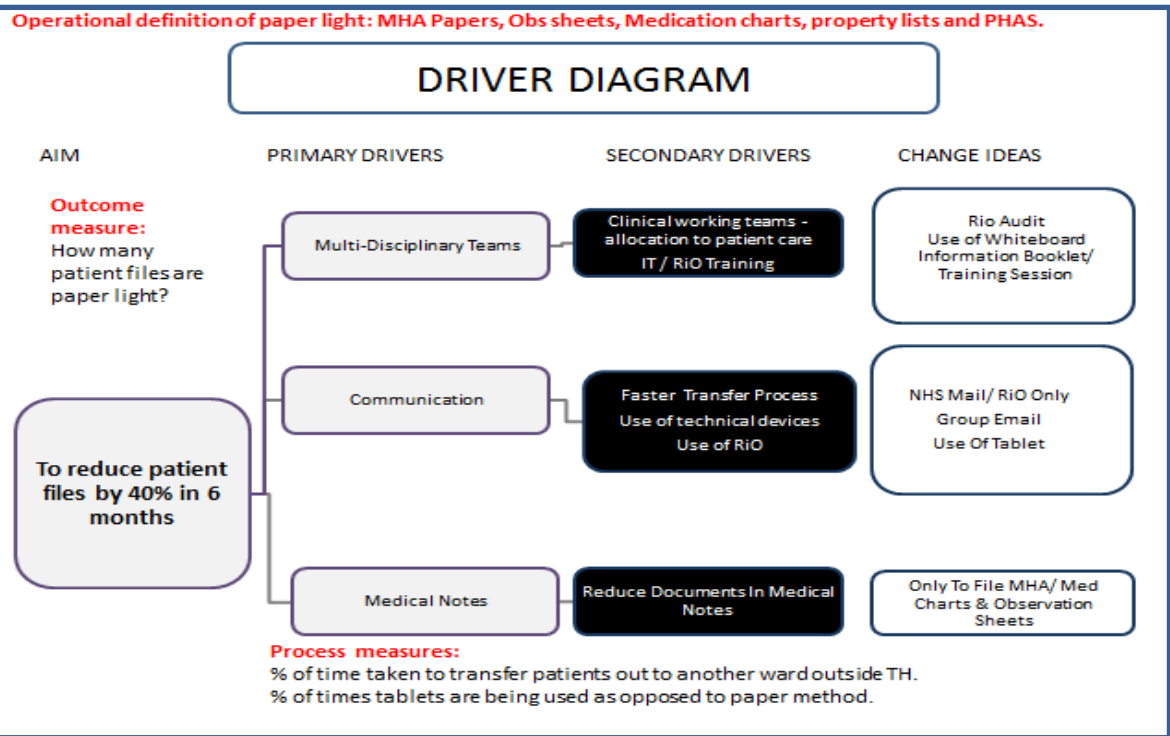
Operational definition of paper light: MHA Papers, Obs sheets, Medication charts, property lists and PHAS.

DRIVER DIAGRAM

AIM

PRIMARY DRIVERS

SECONDARY DRIVERS

CHANGE IDEAS

Outcome measure:
How many patient files are paper light?

To reduce patient files by 40% in 6 months

Multi-Disciplinary Teams

Clinical working teams - allocation to patient care
IT / RiO Training

Rio Audit
Use of Whiteboard
Information Booklet/ Training Session

Communication

Faster Transfer Process
Use of technical devices
Use of RiO

NHS Mail/ RiO Only
Group Email
Use Of Tablet

Medical Notes

Reduce Documents In Medical Notes

Only To File MHA/ Med Charts & Observation Sheets

Process measures:
% of time taken to transfer patients out to another ward outside TH.
% of times tablets are being used as opposed to paper method.